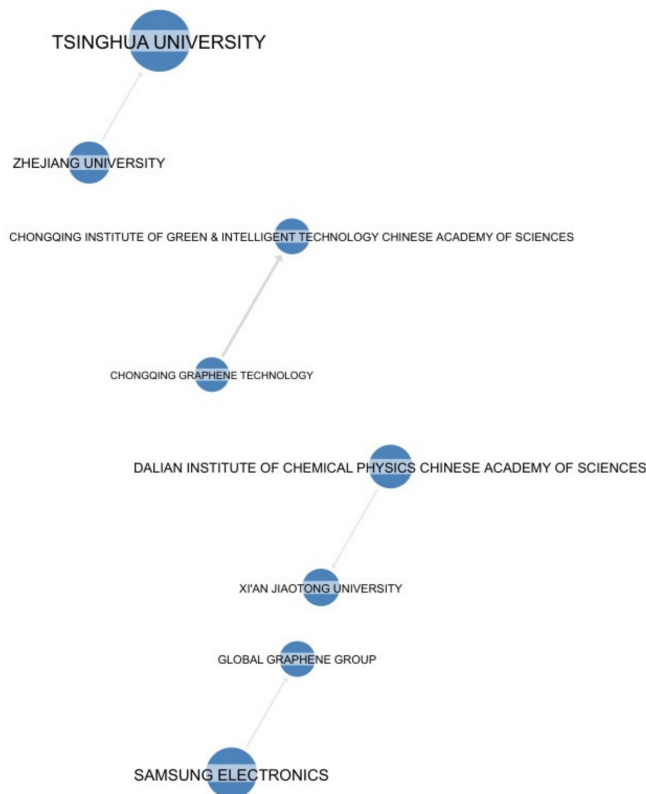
TSINGHUA UNIVERSITY

ZHEJIANG UNIVERSITY

CHONGQING INSTITUTE OF GREEN & INTELLIGENT TECHNOLOGY CHINESE ACADEMY OF SCIENCES

CHONGQING GRAPHENE TECHNOLOGY

DALIAN INSTITUTE OF CHEMICAL PHYSICS CHINESE ACADEMY OF SCIENCES

XI'AN JIAOTONG UNIVERSITY

GLOBAL GRAPHENE GROUP

SAMSUNG ELECTRONICS